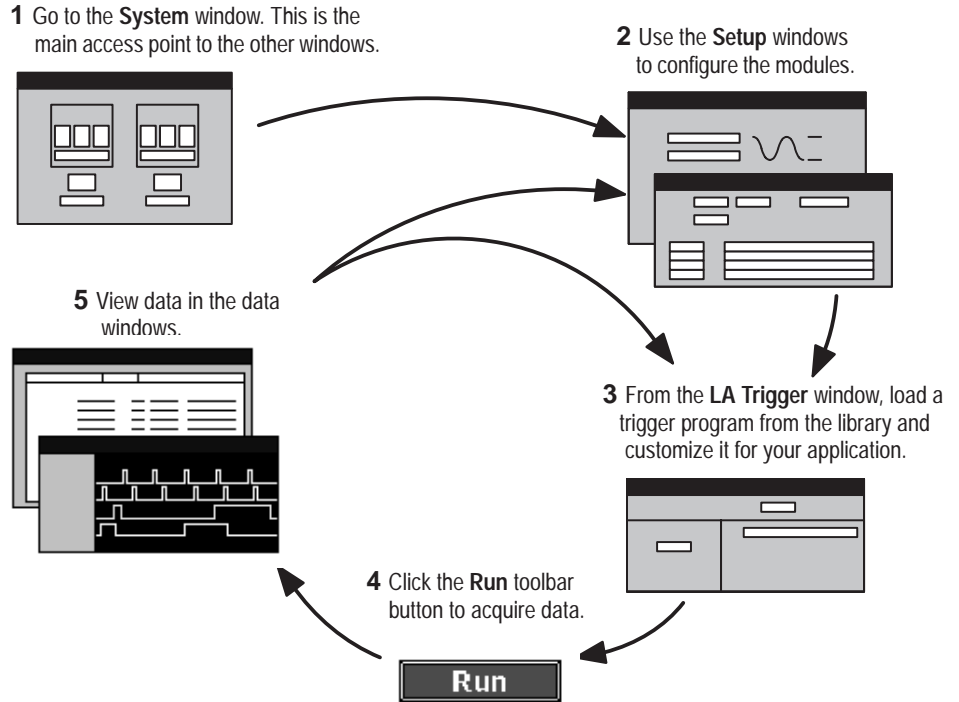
**1** Go to the **System** window. This is the main access point to the other windows.

**2** Use the **Setup** windows to configure the modules.

**5** View data in the data windows.

**3** From the **LA Trigger** window, load a trigger program from the library and customize it for your application.

**4** Click the **Run** toolbar button to acquire data.

Run